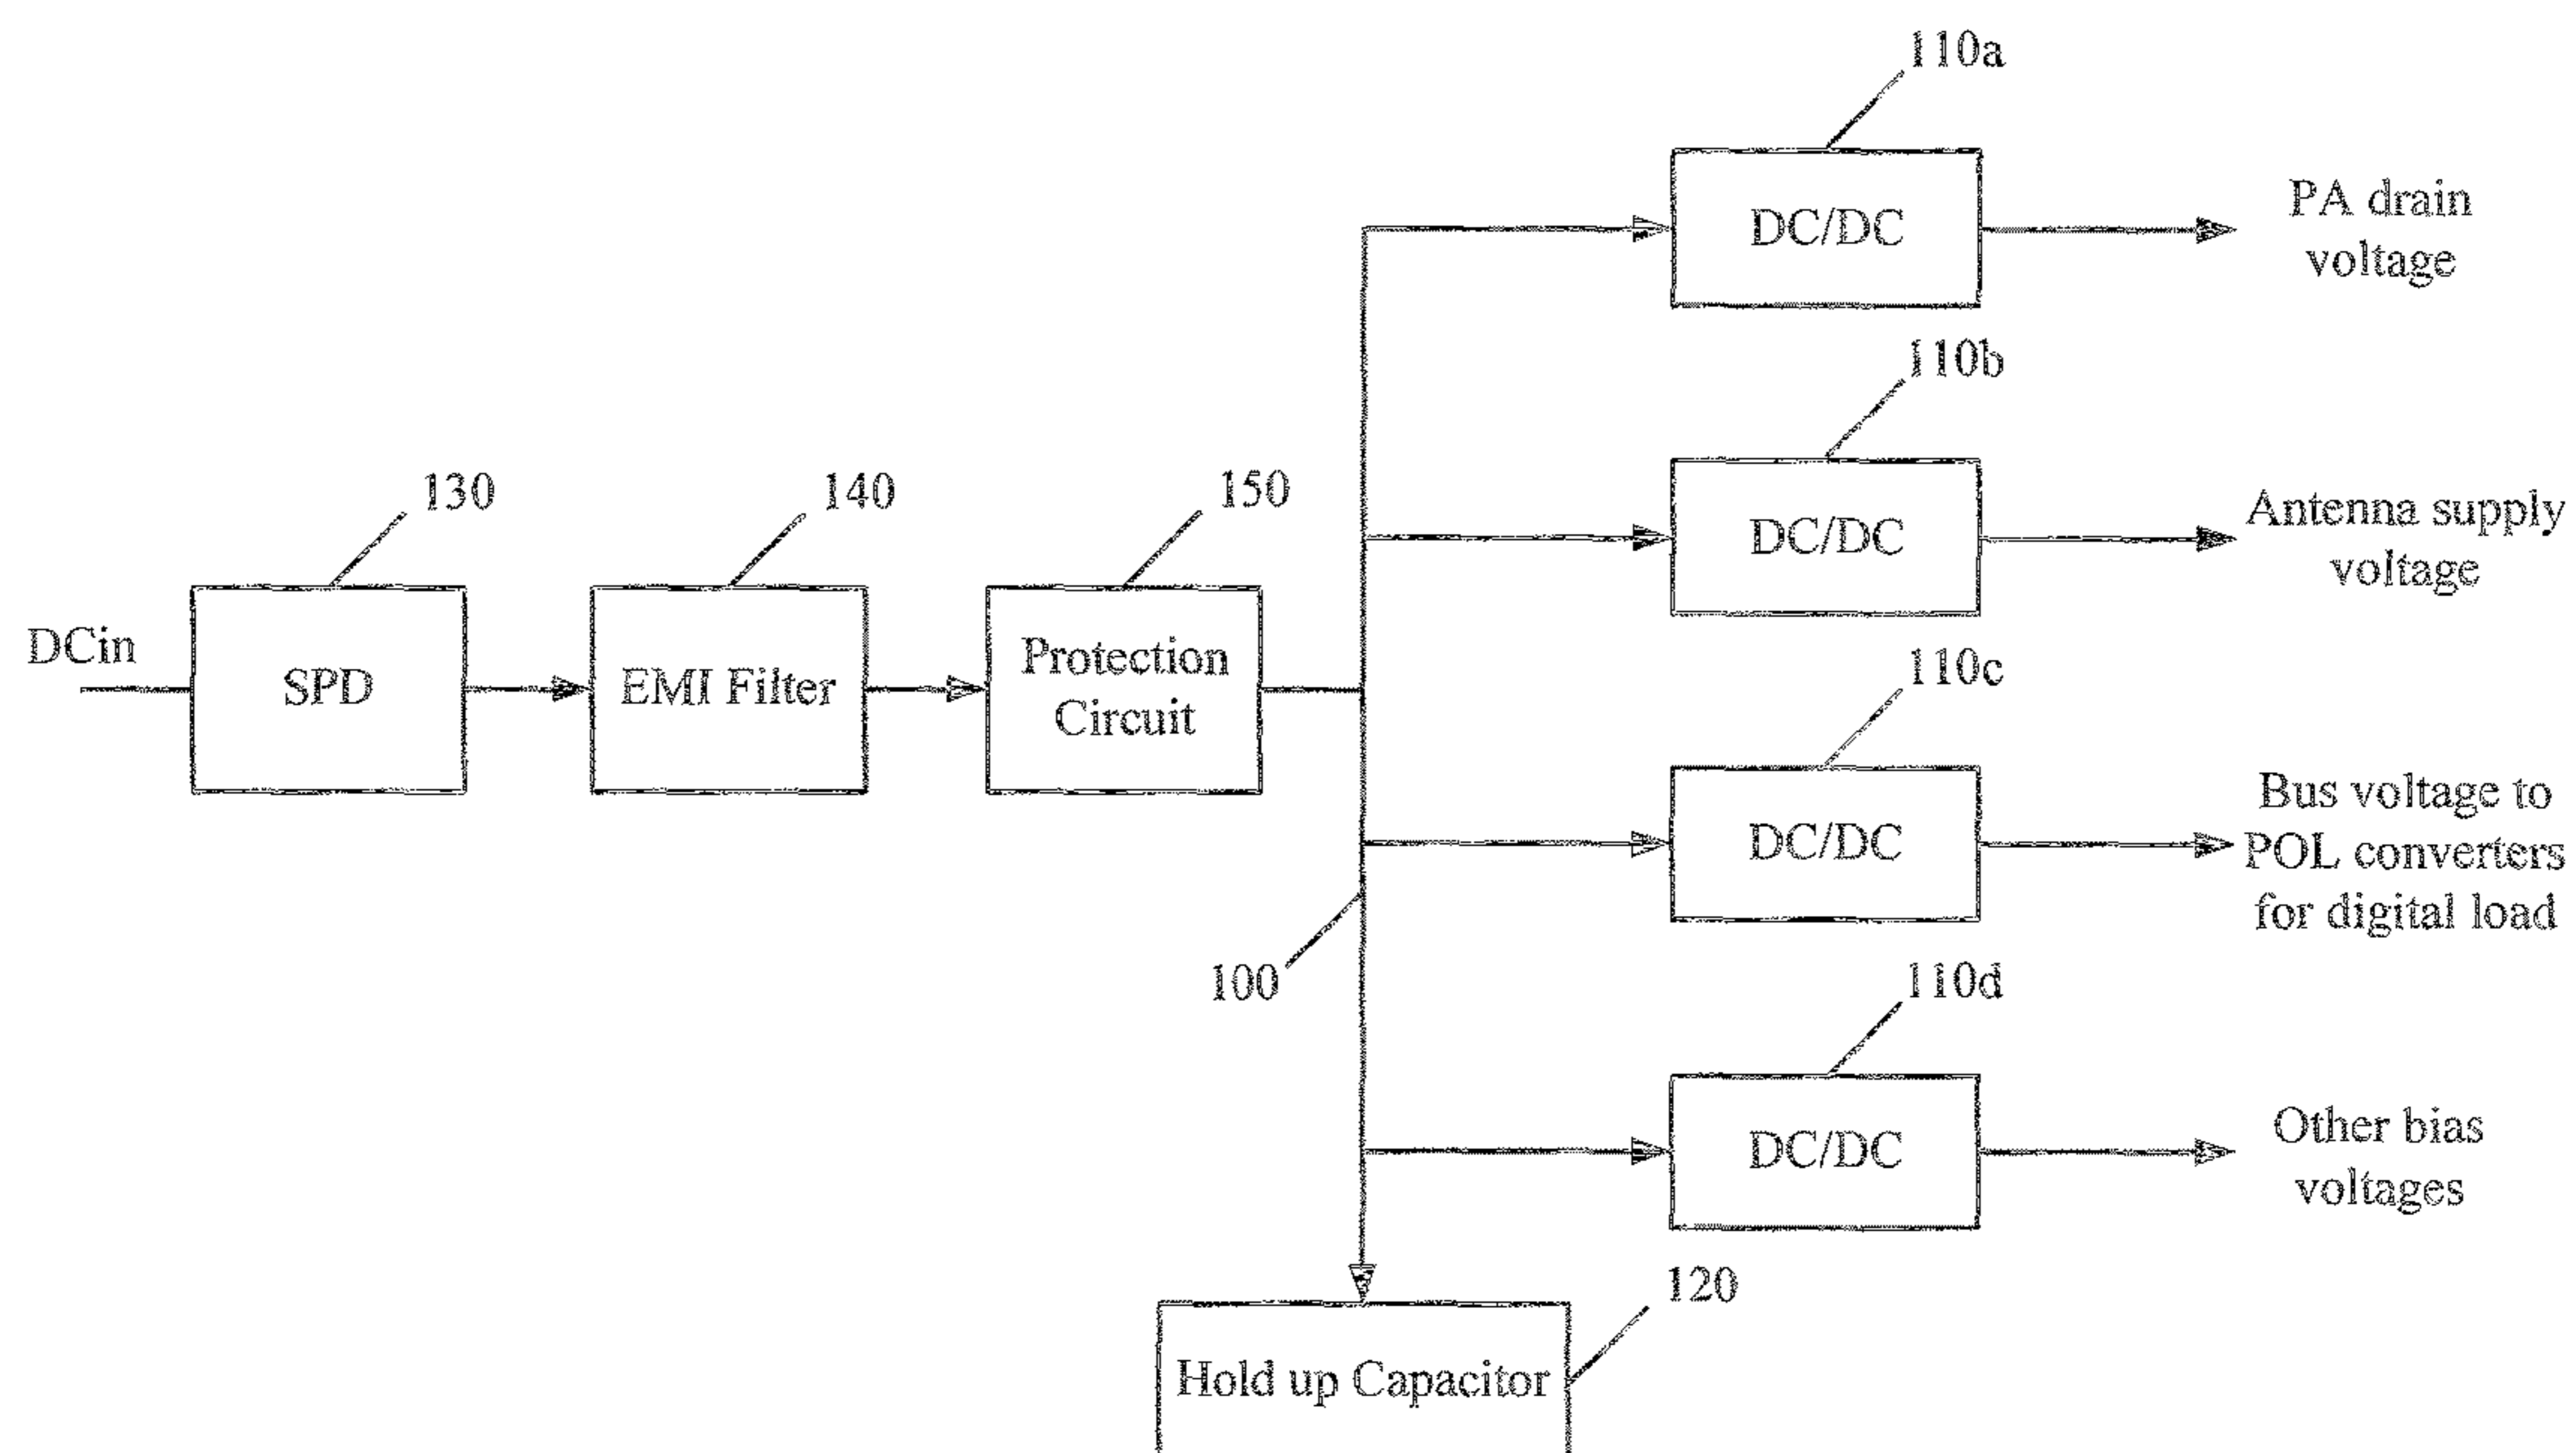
110a

DC/DC

PA drain voltage

110b

DC/DC

Antenna supply voltage

130

140

150

DCin

SPD

EMI Filter

Protection Circuit

110c

DC/DC

Bus voltage to POL converters for digital load

100

110d

DC/DC

Other bias voltages

120

Hold up Capacitor